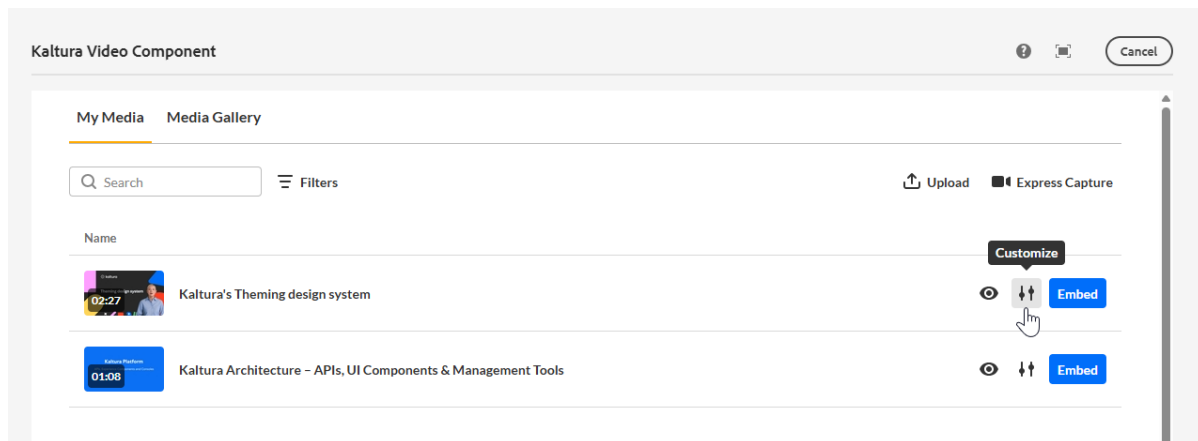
Kaltura Video Component

Cancel

My Media Media Gallery

Search

Filters

Upload

Express Capture

Name

Customize

02:27

Kaltura's Theming design system

Embed

01:08

Kaltura Architecture – APIs, UI Components & Management Tools

Embed